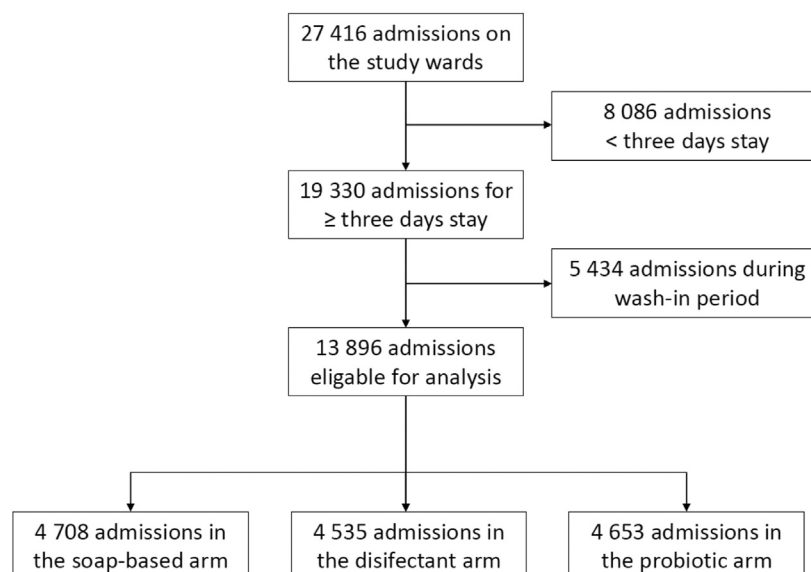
27 416 admissions on the study wards

8 086 admissions < three days stay

19 330 admissions for ≥ three days stay

5 434 admissions during wash-in period

13 896 admissions eligable for analysis

4 708 admissions in the soap-based arm

4 535 admissions in the disifectant arm

4 653 admissions in the probiotic arm